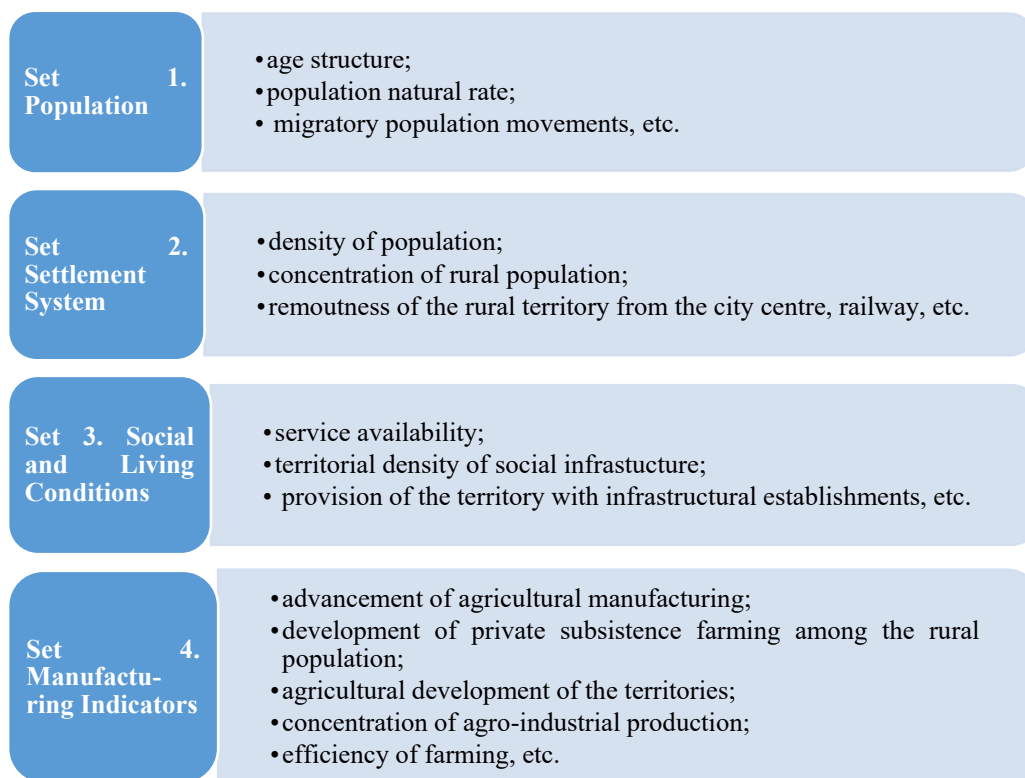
Set 1. Population

• age structure;
• population natural rate;
• migratory population movements, etc.

Set 2. Settlement System

• density of population;
• concentration of rural population;
• remoutness of the rural territory from the city centre, railway, etc.

Set 3. Social and Living Conditions

• service availability;
• territorial density of social infrastucture;
• provision of the territory with infrastructural establishments, etc.

Set 4. Manufacturing Indicators

• advancement of agricultural manufacturing;
• development of private subsistence farming among the rural population;
• agricultural development of the territories;
• concentration of agro-industrial production;
• efficiency of farming, etc.